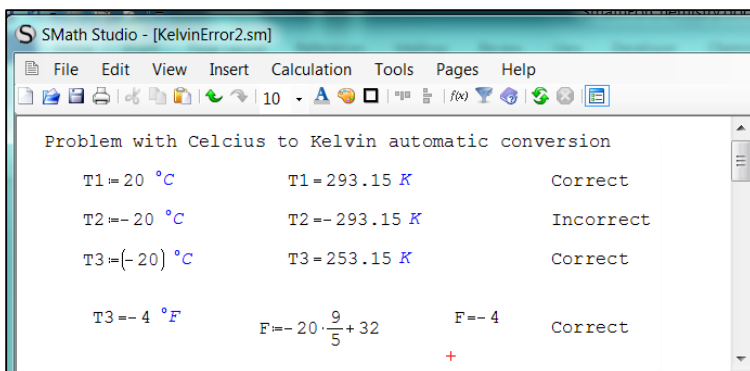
SMath Studio - [KelvinError2.sm]

File Edit View Insert Calculation Tools Pages Help

10

Problem with Celcius to Kelvin automatic conversion

| | | |
|---|---|---|
| $T1 := 20\ °C$ | $T1 = 293.15\ K$ | Correct |
| $T2 := -20\ °C$ | $T2 = -293.15\ K$ | Incorrect |
| $T3 := (-20)\ °C$ | $T3 = 253.15\ K$ | Correct |
| $T3 := -4\ °F$ | $F := -20 \cdot \frac{9}{5} + 32$ $F = -4$ | Correct |